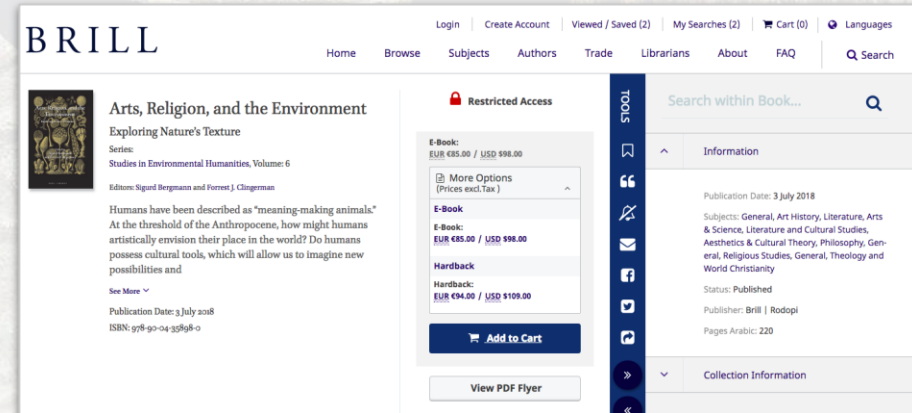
BRILL

Login | Create Account | Viewed / Saved (2) | My Searches (2) | Cart (0) | Languages

Home Browse Subjects Authors Trade Librarians About FAQ Search

Arts, Religion, and the Environment

Exploring Nature's Texture

Series:
Studies in Environmental Humanities, Volume: 6

Editors: Sigurd Bergmann and Forrest J. Clingerman

Humans have been described as "meaning-making animals." At the threshold of the Anthropocene, how might humans artistically envision their place in the world? Do humans possess cultural tools, which will allow us to imagine new possibilities and

See More

Publication Date: 3 July 2018
ISBN: 978-90-04-35898-0

Restricted Access

E-Book:
EUR €85.00 / USD $98.00

More Options
(Prices excl.Tax)

E-Book

E-Book:
EUR €85.00 / USD $98.00

Hardback

Hardback:
EUR €94.00 / USD $109.00

Add to Cart

View PDF Flyer

TOOLS

Search within Book...

Information

Publication Date: 3 July 2018

Subjects: General, Art History, Literature, Arts & Science, Literature and Cultural Studies, Aesthetics & Cultural Theory, Philosophy, General, Religious Studies, General, Theology and World Christianity

Status: Published

Publisher: Brill | Rodopi

Pages Arabic: 220

Collection Information